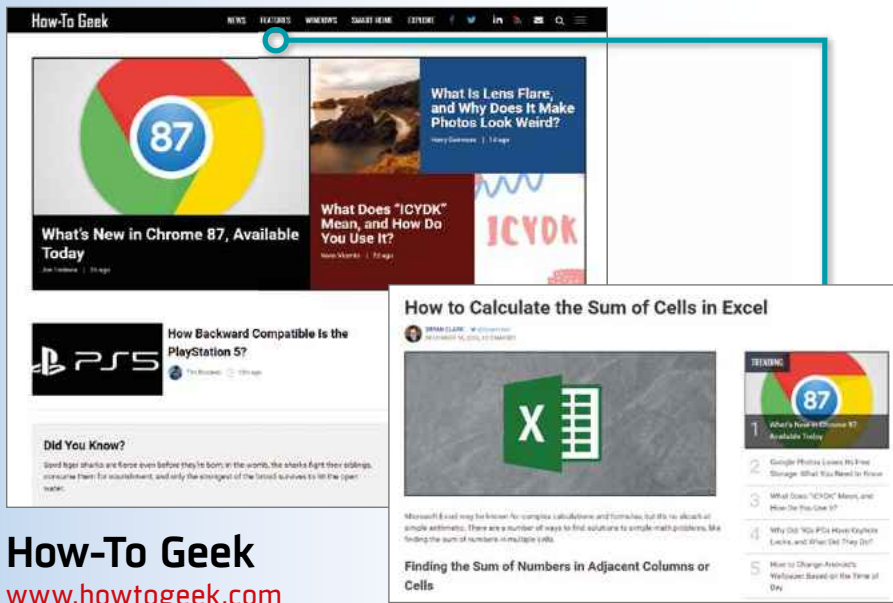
How-To Geek

NEWS FEATURES WINDOWS SMART HOME EXPLORE

87

What's New in Chrome 87, Available Today

Joe Fedewa | 3d ago

What Is Lens Flare, and Why Does It Make Photos Look Weird?

Harry Guinness | 1d ago

What Does "ICYDK" Mean, and How Do You Use It?

Vann Vicente | 1d ago

ICYDK

PS5

How Backward Compatible Is the PlayStation 5?

Tim Brookes | 13h ago

Did You Know?

Sand tiger sharks are fierce even before they're born; in the womb, the sharks fight their siblings, consume them for nourishment, and only the strongest of the brood survives to hit the open water.

How to Calculate the Sum of Cells in Excel

BRYAN CLARK

X

Microsoft Excel may be known for complex calculations and formulas, but it's no slouch at simple arithmetic. There are a number of ways to find solutions to simple math problems, like finding the sum of numbers in multiple cells.

Finding the Sum of Numbers in Adjacent Columns or Cells

TRENDING

87

1 What's New in Chrome 87, Available Today

2 Google Photos Loses Its Free Storage: What You Need to Know

3 What Does "ICYDK" Mean, and How Do You Use It?

4 Why Did '90s PCs Have Keylock Locks, and What Did They Do?

5 How to Change Android's Wallpaper Based on the Time of Day

How-To Geek
www.howtogeek.com